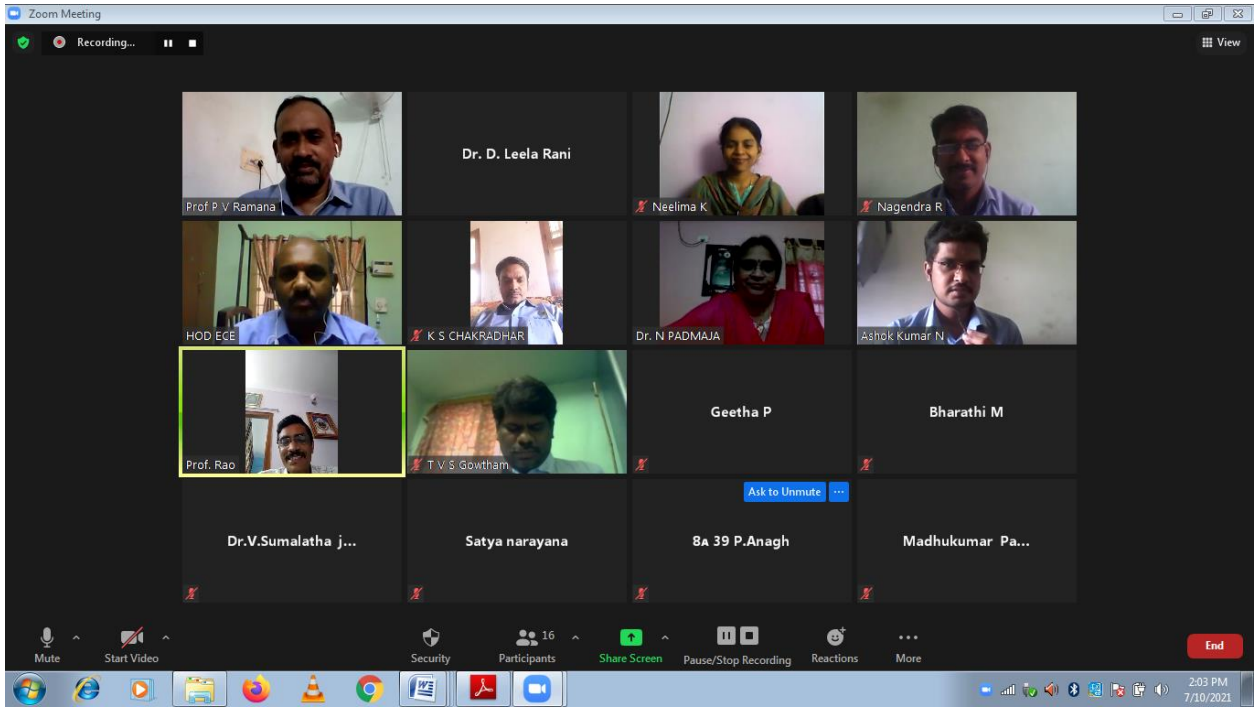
Zoom Meeting

Recording...

View

Prof P V Ramana

Dr. D. Leela Rani

Neelima K

Nagendra R

HOD ECE

K S CHAKRADHAR

Dr. N PADMAJA

Ashok Kumar N

Prof. Rao

T V S Gowtham

Geetha P

Bharathi M

Ask to Unmute

Dr.V.Sumalatha j...

Satya narayana

8A 39 P.Anagh

Madhukumar Pa...

Mute

Start Video

Security

16

Participants

Share Screen

Pause/Stop Recording

Reactions

More

End

2:03 PM
7/10/2021